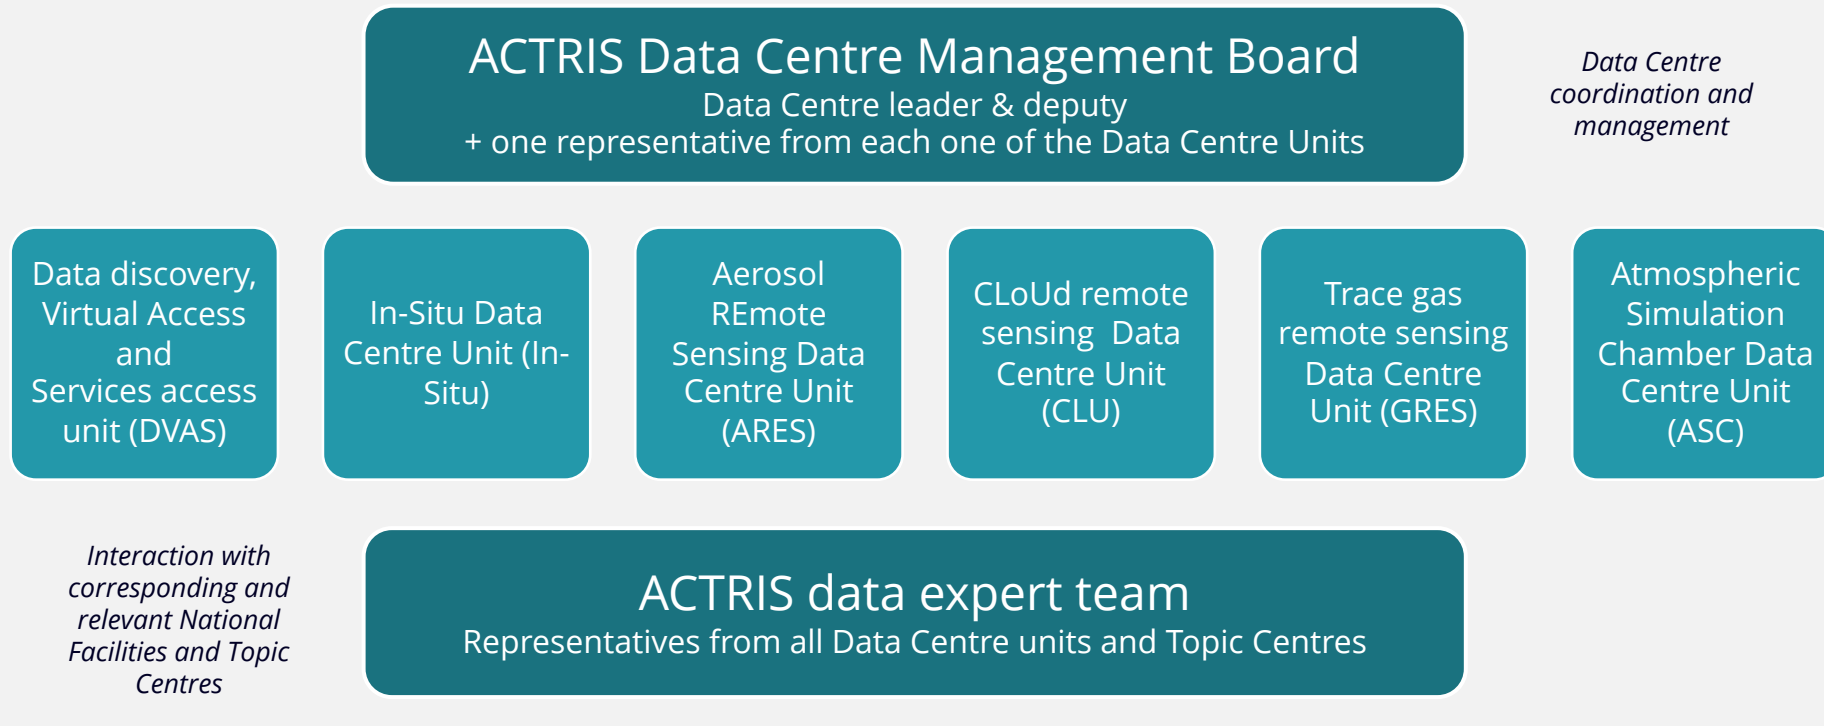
ACTRIS Data Centre Management Board
Data Centre leader & deputy
+ one representative from each one of the Data Centre Units

Data Centre coordination and management

Data discovery, Virtual Access and Services access unit (DVAS)

In-Situ Data Centre Unit (In-Situ)

Aerosol REmote Sensing Data Centre Unit (ARES)

CLoUd remote sensing Data Centre Unit (CLU)

Trace gas remote sensing Data Centre Unit (GRES)

Atmospheric Simulation Chamber Data Centre Unit (ASC)

Interaction with corresponding and relevant National Facilities and Topic Centres

ACTRIS data expert team
Representatives from all Data Centre units and Topic Centres